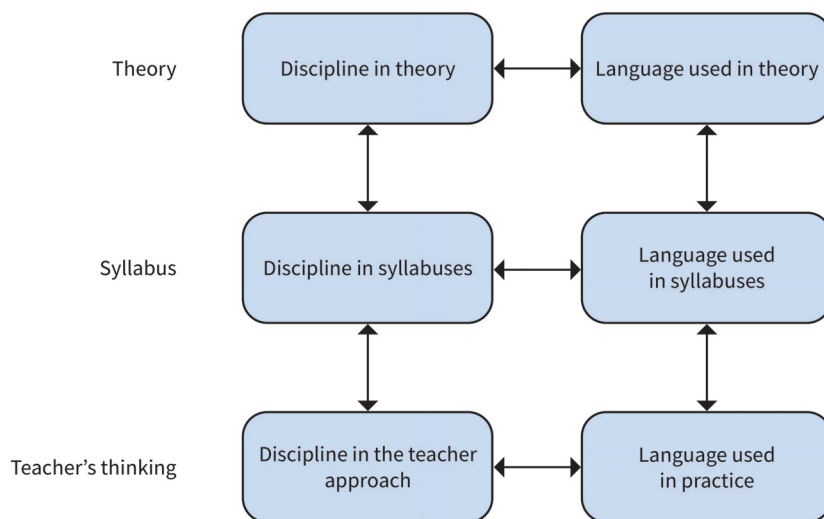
Theory

Discipline in theory

Language used in theory

Syllabus

Discipline in syllabuses

Language used in syllabuses

Teacher’s thinking

Discipline in the teacher approach

Language used in practice